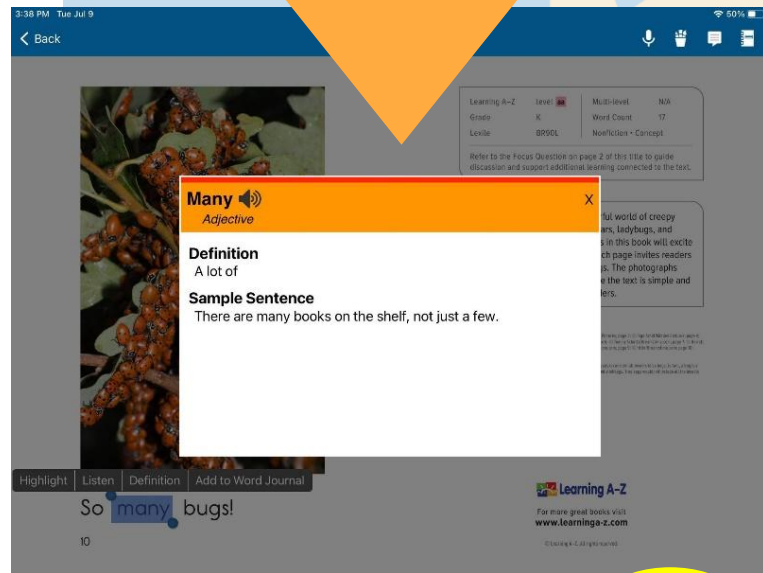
3:38 PM Tue Jul 9

50%

< Back

Learning A–Z Level aa Multi-level N/A
Grade K Word Count 17
Lexile BR90L Nonfiction • Concept

Refer to the Focus Question on page 2 of this title to guide discussion and support additional learning connected to the text.

Many
Adjective

X

Definition
A lot of

Sample Sentence
There are many books on the shelf, not just a few.

ful world of creepy
rs, ladybugs, and
s in this book will excite
ch page invites readers
s. The photographs
e the text is simple and
ders.

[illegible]

Highlight Listen Definition Add to Word Journal

So many bugs!

10

Learning A–Z

For more great books visit
www.learninga-z.com

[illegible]